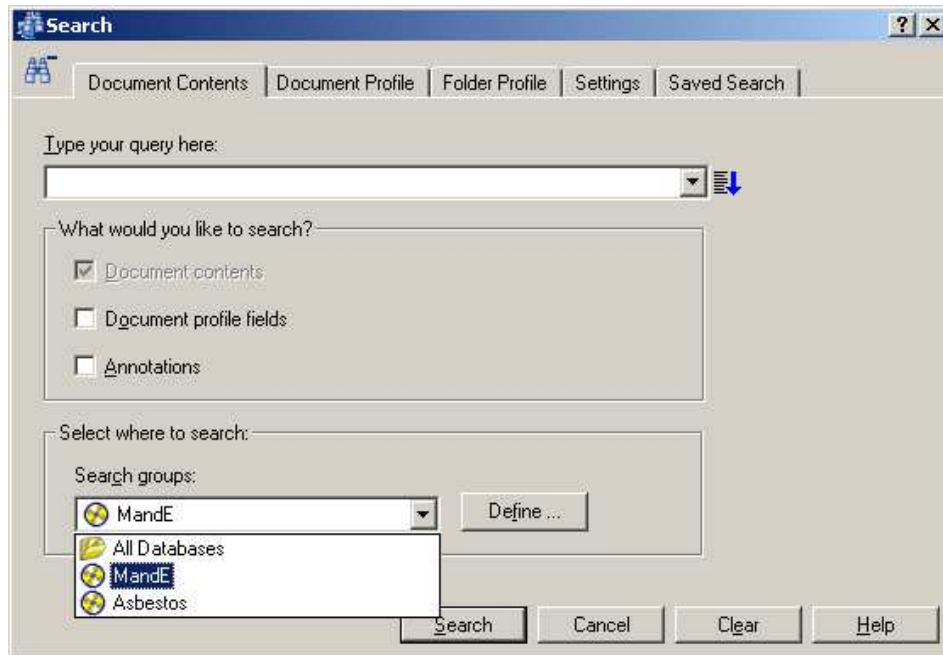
Search

?
X

Document Contents
Document Profile
Folder Profile
Settings
Saved Search

Type your query here:

What would you like to search?

Document contents

Document profile fields

Annotations

Select where to search:

Search groups:

MandE

Define ...

All Databases
MandE
Asbestos

Search
Cancel
Clear
Help